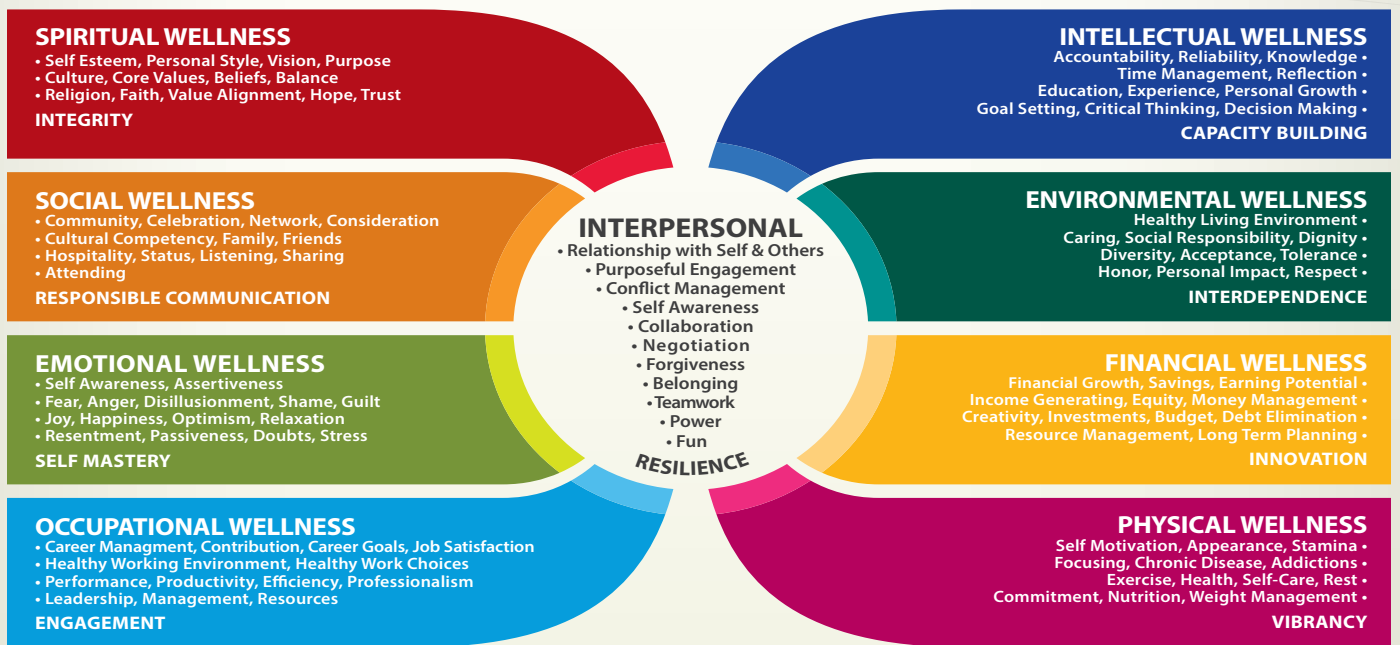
SPIRITUAL WELLNESS
• Self Esteem, Personal Style, Vision, Purpose
• Culture, Core Values, Beliefs, Balance
• Religion, Faith, Value Alignment, Hope, Trust
INTEGRITY

SOCIAL WELLNESS
• Community, Celebration, Network, Consideration
• Cultural Competency, Family, Friends
• Hospitality, Status, Listening, Sharing
• Attending
RESPONSIBLE COMMUNICATION

EMOTIONAL WELLNESS
• Self Awareness, Assertiveness
• Fear, Anger, Disillusionment, Shame, Guilt
• Joy, Happiness, Optimism, Relaxation
• Resentment, Passiveness, Doubts, Stress
SELF MASTERY

OCCUPATIONAL WELLNESS
• Career Managment, Contribution, Career Goals, Job Satisfaction
• Healthy Working Environment, Healthy Work Choices
• Performance, Productivity, Efficiency, Professionalism
• Leadership, Management, Resources
ENGAGEMENT

INTERPERSONAL
• Relationship with Self & Others
• Purposeful Engagement
• Conflict Management
• Self Awareness
• Collaboration
• Negotiation
• Forgiveness
• Belonging
• Teamwork
• Power
• Fun
RESILIENCE

INTELLECTUAL WELLNESS
Accountability, Reliability, Knowledge •
Time Management, Reflection •
Education, Experience, Personal Growth •
Goal Setting, Critical Thinking, Decision Making •
CAPACITY BUILDING

ENVIRONMENTAL WELLNESS
Healthy Living Environment •
Caring, Social Responsibility, Dignity •
Diversity, Acceptance, Tolerance •
Honor, Personal Impact, Respect •
INTERDEPENDENCE

FINANCIAL WELLNESS
Financial Growth, Savings, Earning Potential •
Income Generating, Equity, Money Management •
Creativity, Investments, Budget, Debt Elimination •
Resource Management, Long Term Planning •
INNOVATION

PHYSICAL WELLNESS
Self Motivation, Appearance, Stamina •
Focusing, Chronic Disease, Addictions •
Exercise, Health, Self-Care, Rest •
Commitment, Nutrition, Weight Management •
VIBRANCY